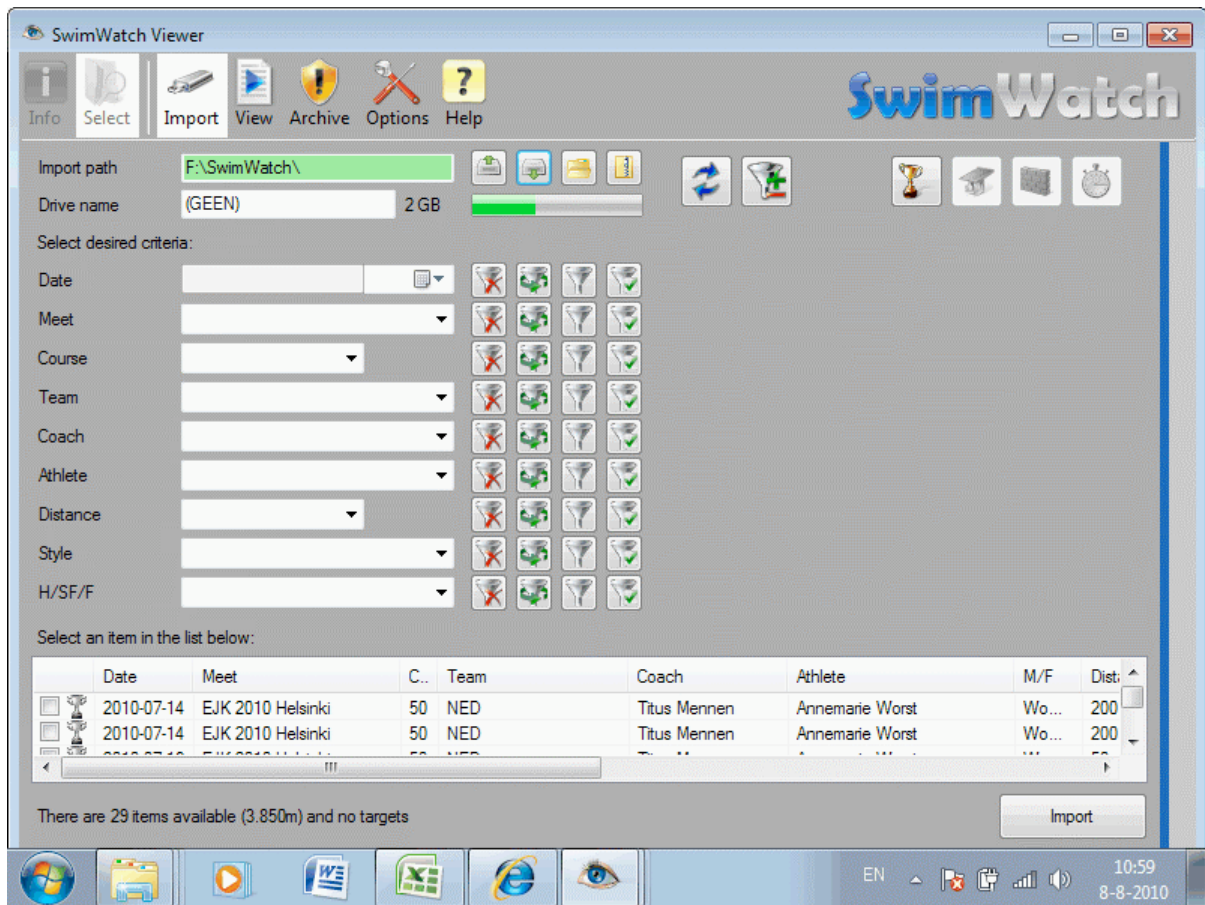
SwimWatch Viewer

Info Select Import View Archive Options Help

SwimWatch

Import path F:\SwimWatch\
Drive name (GEEN) 2 GB

Select desired criteria:

Date
Meet
Course
Team
Coach
Athlete
Distance
Style
H/SF/F

Select an item in the list below:

| | Date | Meet | C.. | Team | Coach | Athlete | M/F | Dist. |
|---|---|---|---|---|---|---|---|---|
| | 2010-07-14 | EJK 2010 Helsinki | 50 | NED | Titus Mennen | Annemarie Worst | Wo... | 200 |
| | 2010-07-14 | EJK 2010 Helsinki | 50 | NED | Titus Mennen | Annemarie Worst | Wo... | 200 |

There are 29 items available (3.850m) and no targets

Import

EN 10:59 8-8-2010